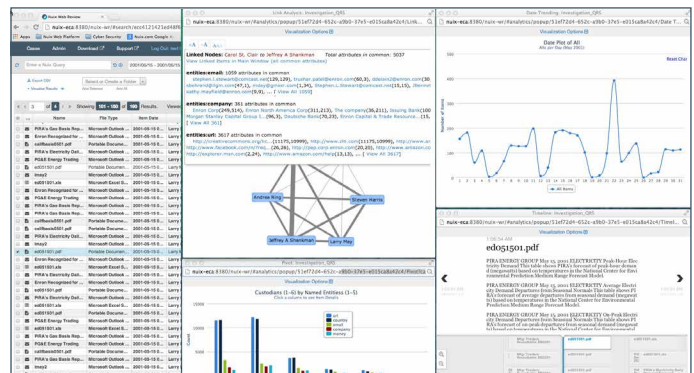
Nuix Web Review

nuix-eca:8380/nuix-wr/#search/eca41214

Apps | Nuix Web Platform | Cyber Security | Nuix.com Google A

Cases | Admin | Download | Support | Log Out

Enter a Nuix Query

Select or Create a Folder

Showing 101 - 200 of 100 Results. View

| Name | File Type | Date |
|---|---|---|
| PIRA's Gas Basis Rep... | Microsoft Outlook ... | 2001-05-15 |
| Enron Recognized for ... | Microsoft Outlook ... | 2001-05-15 |
| PIRA's Gas Basis Rep... | Portable Docume... | 2001-05-15 |
| PG&E Energy Trading | Microsoft Outlook ... | 2001-05-15 |
| ed051501.pdf | Portable Docume... | 2001-05-15 |
| PIRA's Electricity Dai... | Microsoft Outlook ... | 2001-05-15 |
| PIRA's Gas Basis Rep... | Portable Docume... | 2001-05-15 |
| PG&E Energy Trading | Microsoft Outlook ... | 2001-05-15 |
| ed051501.xls | Microsoft Excel S... | 2001-05-15 |
| PIRA's Electricity Dai... | Portable Docume... | 2001-05-15 |
| PIRA's Gas Basis Rep... | Microsoft Outlook ... | 2001-05-15 |
| Enron Recognized for ... | Microsoft Outlook ... | 2001-05-15 |
| image1 | Portable Docume... | 2001-05-15 |
| ed051501.pdf | Portable Docume... | 2001-05-15 |
| PIRA's Gas Basis Rep... | Microsoft Outlook ... | 2001-05-15 |
| ed051501.xls | Microsoft Excel S... | 2001-05-15 |
| PIRA's Electricity Dai... | Portable Docume... | 2001-05-15 |
| PG&E Energy Trading | Microsoft Outlook ... | 2001-05-15 |
| ed051501.pdf | Portable Docume... | 2001-05-15 |

Link Analysis: Investigation_Q65

nuix-eca:8380/nuix-wr/#analytics/popup/51ef72d4-052c-a9b0-37e5-e015ca8a42c4/Link

Visualization Options

Linked Nodes: Carol St. Clair & Jeffrey A Shankman   Total attributes in common: 5037
View Linked Items in Main Window (all common attributes)

entities:email: 1059 attributes in common
[ View All 1059]

entities:company: 361 attributes in common
Enron Corp(249,314), Enron North America Corp(311,213), The company(36,211), Issuing Bank(100 Morgan Stanley Capital Group (...96,3), Deutsche Bank(70,23), Enron Capital & Trade Resource...(15, [ View All 361]

entities:url: 3617 attributes in common
[ View All 3617]

Andrew King
Steven Harris
Jeffrey A Shankman
Larry May

Pivot: Investigation_Q65

Visualization Options

Custodians (1-6) by Named Entities (1-5)
Click a column to see item details

url
country
email
company
money

Date Trending: Investigation_Q65

Visualization Options

Date Plot of All
per Day (May 2001)

Reset Chart

Number of Items

All Items

Timeline: Investigation_Q65

Visualization Options

ed051501.pdf

PIRA ENERGY GROUP May 15, 2001 ELECTRICITY Peak-Hour Electricity Demand This table shows PIRA's forecast of peak-hour demand